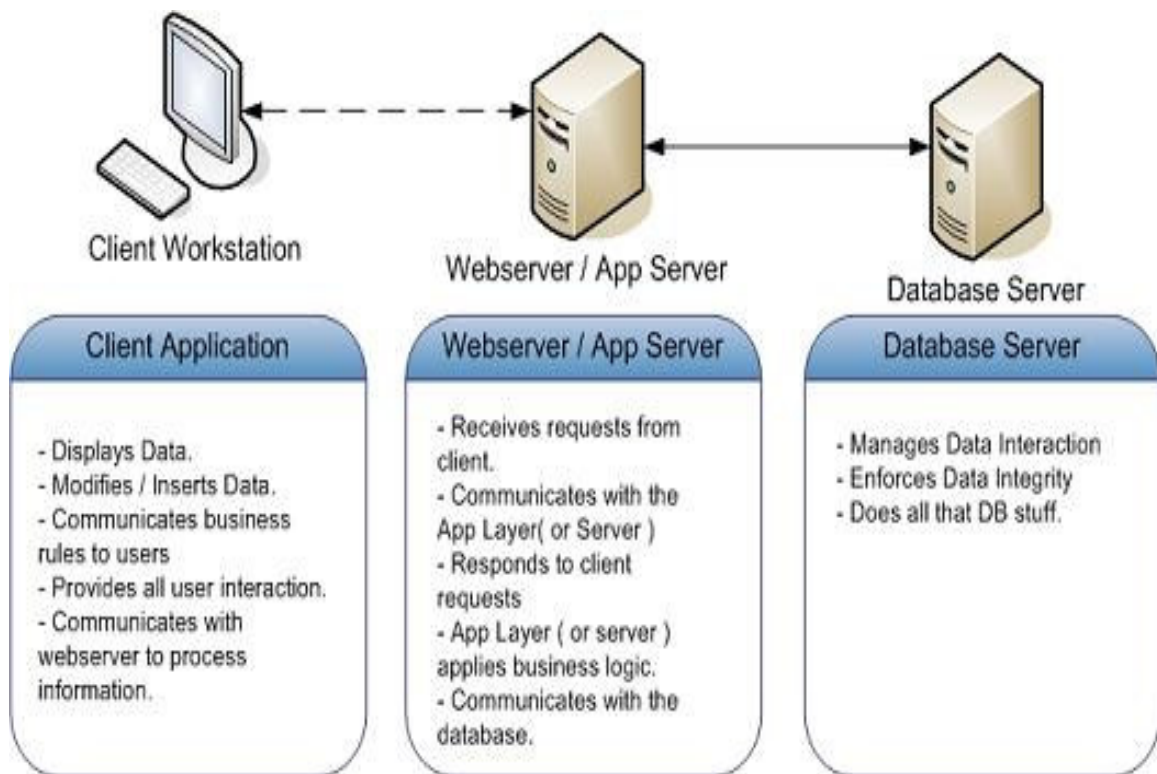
Client Workstation

Webserver / App Server

Database Server

Client Application

- Displays Data.
- Modifies / Inserts Data.
- Communicates business rules to users
- Provides all user interaction.
- Communicates with webserver to process information.

Webserver / App Server

- Receives requests from client.
- Communicates with the App Layer( or Server )
- Responds to client requests
- App Layer ( or server ) applies business logic.
- Communicates with the database.

Database Server

- Manages Data Interaction
- Enforces Data Integrity
- Does all that DB stuff.